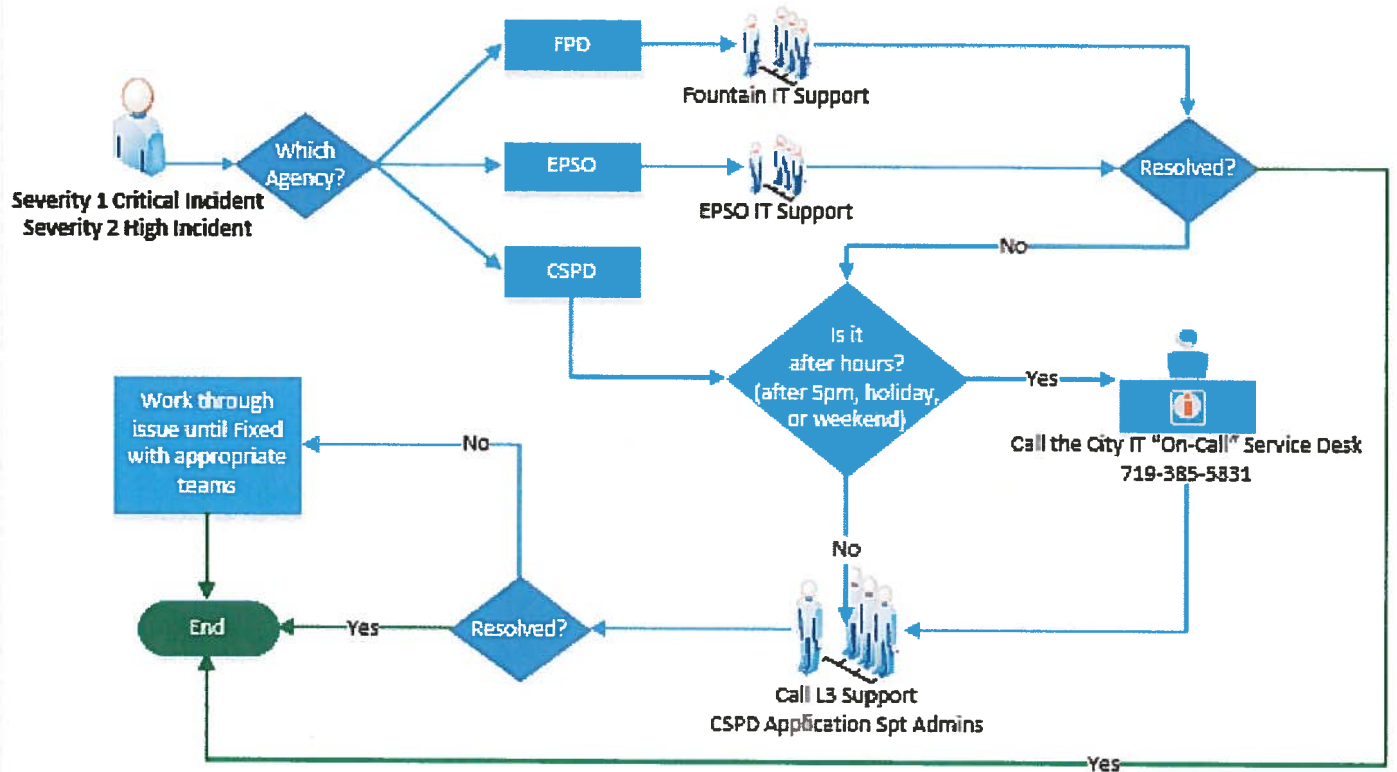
Severity 1 Critical Incident
Severity 2 High Incident

Which Agency?

FPD

Fountain IT Support

EPSO

EPSO IT Support

CSPD

Resolved?

No

Is it after hours? (after 5pm, holiday, or weekend)

Yes

Call the City IT "On-Call" Service Desk
719-385-5831

No

Work through issue until Fixed with appropriate teams

No

End

Yes

Resolved?

Call L3 Support
CSPD Application Spt Admins

Yes